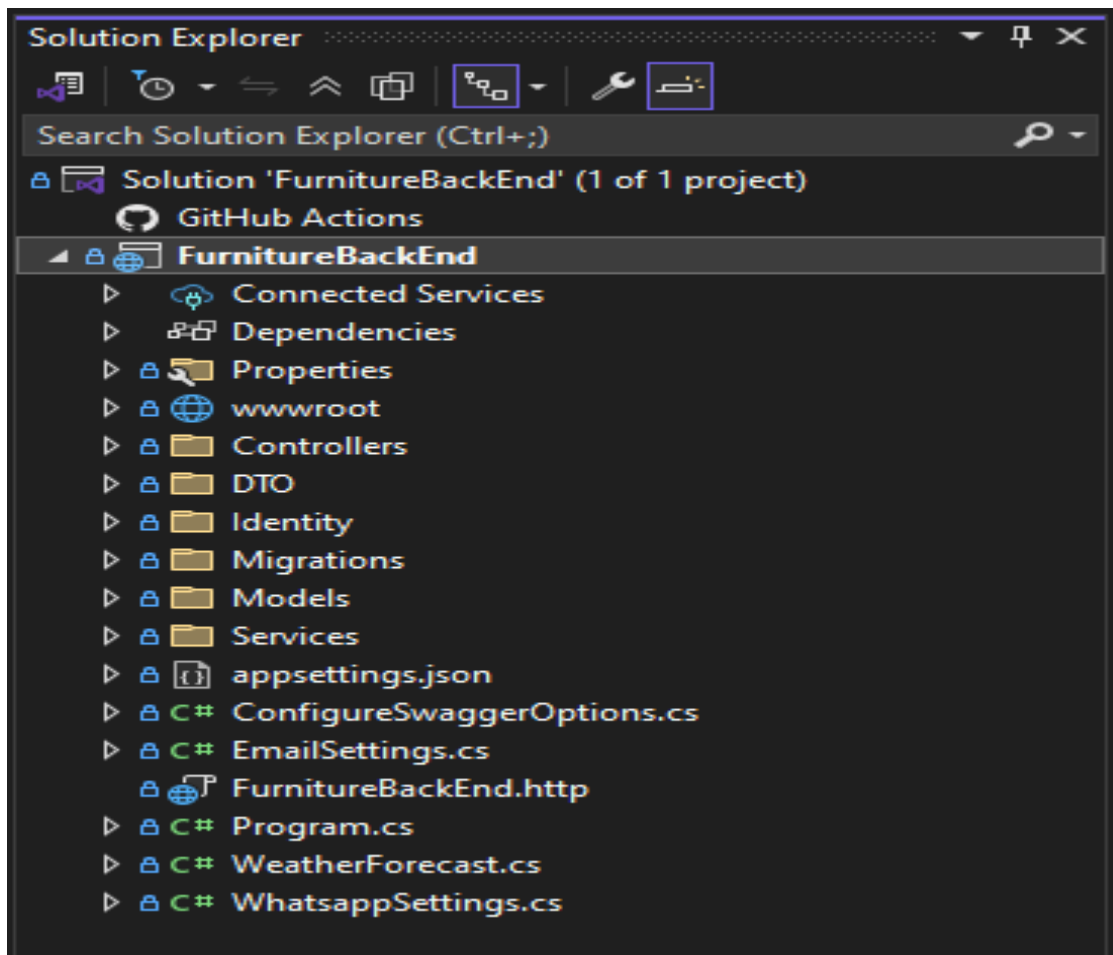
Solution Explorer

Search Solution Explorer (Ctrl+;)

Solution 'FurnitureBackEnd' (1 of 1 project)
GitHub Actions
FurnitureBackEnd
Connected Services
Dependencies
Properties
wwwroot
Controllers
DTO
Identity
Migrations
Models
Services
appsettings.json
C# ConfigureSwaggerOptions.cs
C# EmailSettings.cs
FurnitureBackEnd.http
C# Program.cs
C# WeatherForecast.cs
C# WhatsappSettings.cs